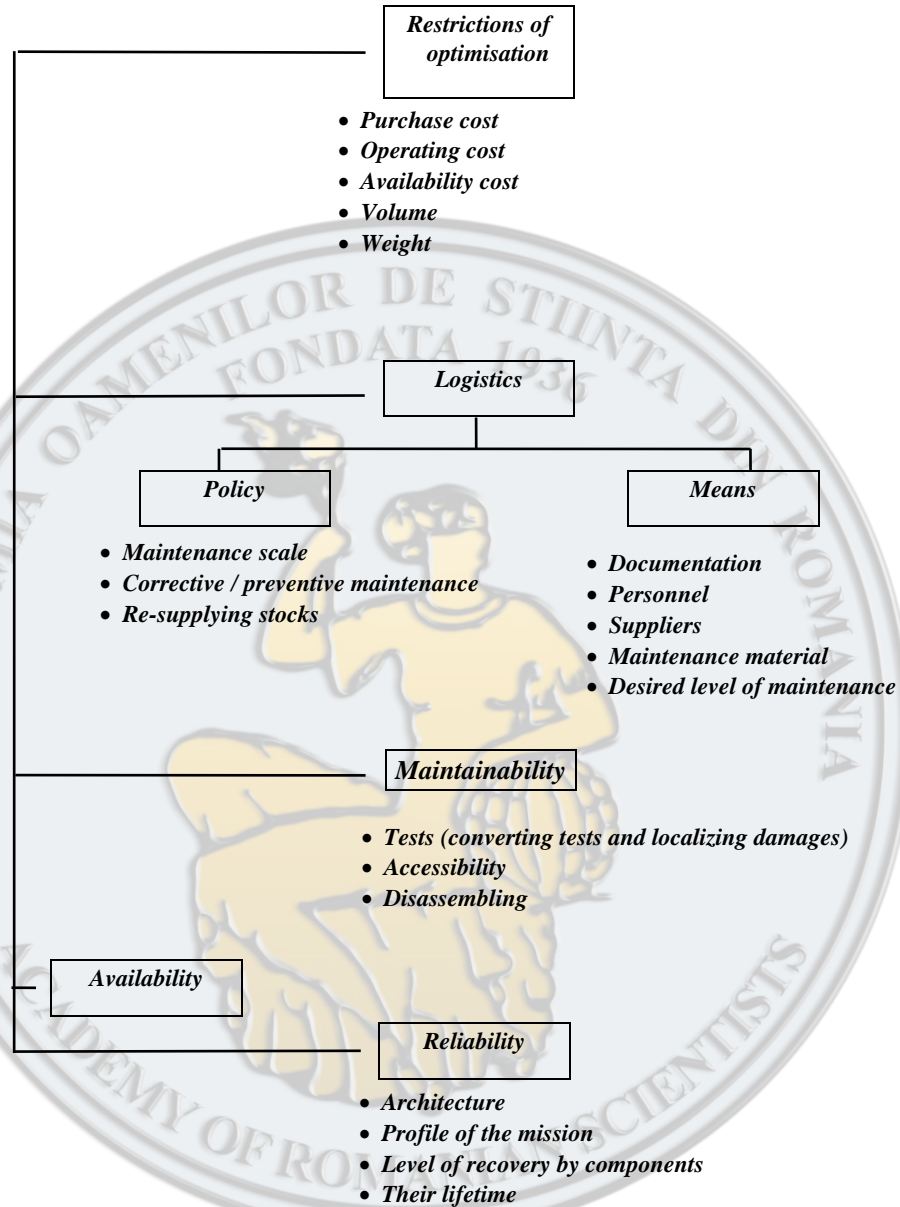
Restrictions of optimisation

- Purchase cost
- Operating cost
- Availability cost
- Volume
- Weight

Logistics

Policy

- Maintenance scale
- Corrective / preventive maintenance
- Re-supplying stocks

Means

- Documentation
- Personnel
- Suppliers
- Maintenance material
- Desired level of maintenance

Maintainability

- Tests (converting tests and localizing damages)
- Accessibility
- Disassembling

Availability

Reliability

- Architecture
- Profile of the mission
- Level of recovery by components
- Their lifetime

ACADEMIA OAMENILOR DE STIINTA DIN ROMANIA FONDATA 1936 ACADEMY OF ROMANIAN SCIENTISTS